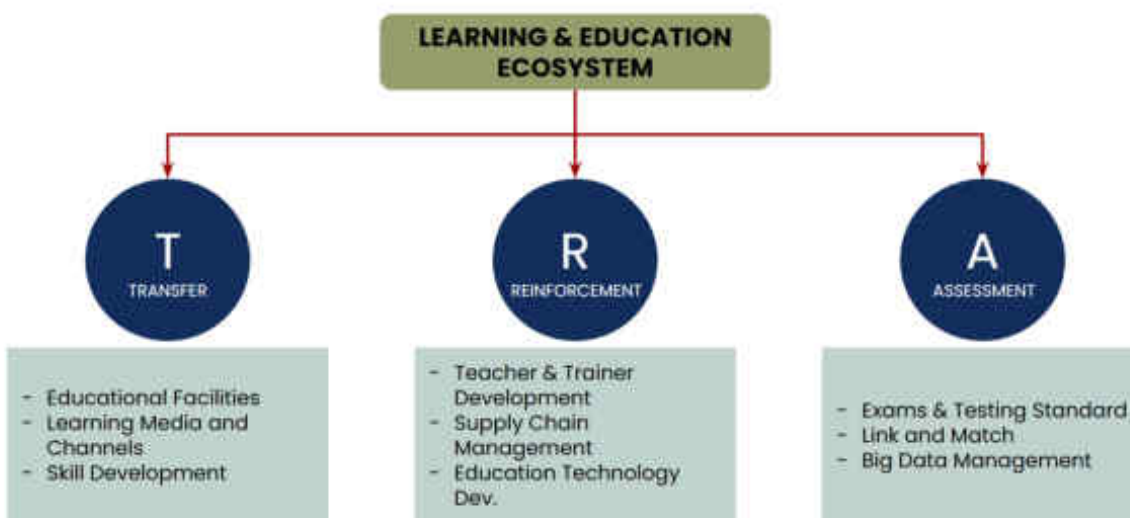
LEARNING & EDUCATION ECOSYSTEM

T
TRANSFER

- Educational Facilities
- Learning Media and Channels
- Skill Development

R
REINFORCEMENT

- Teacher & Trainer Development
- Supply Chain Management
- Education Technology Dev.

A
ASSESSMENT

- Exams & Testing Standard
- Link and Match
- Big Data Management